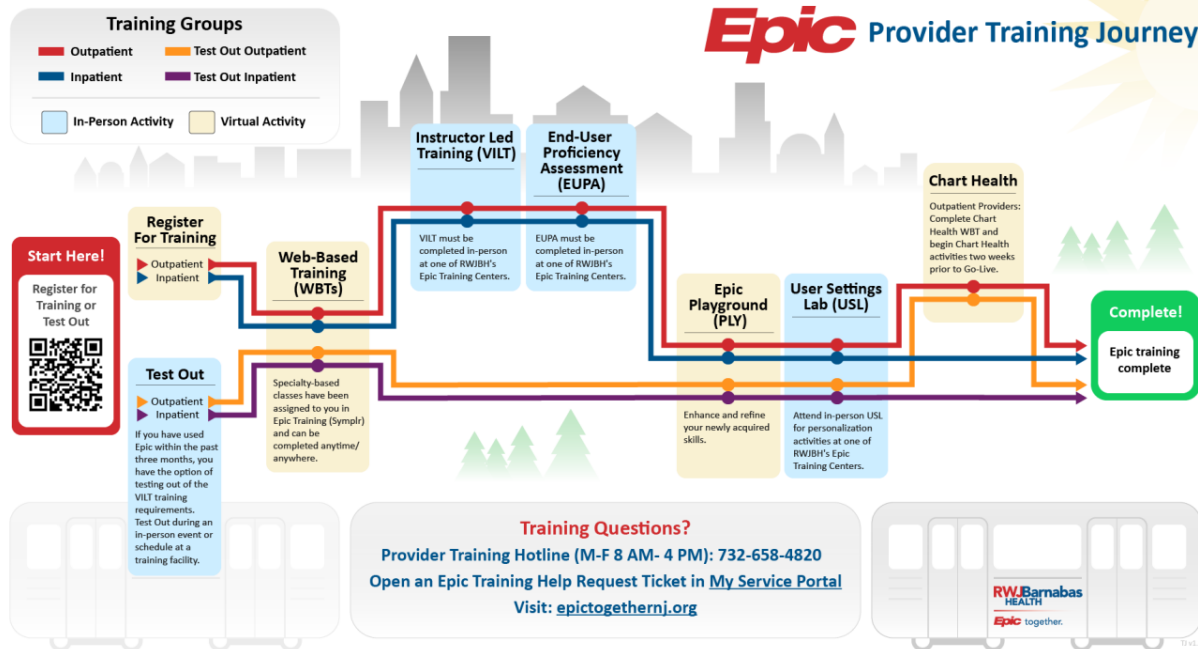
Training Groups

Outpatient
Test Out Outpatient
Inpatient
Test Out Inpatient

In-Person Activity
Virtual Activity

Epic Provider Training Journey

Start Here!

Register for Training or Test Out

Register For Training

Outpatient
Inpatient

Test Out

Outpatient
Inpatient

If you have used Epic within the past three months, you have the option of testing out of the VILT training requirements. Test Out during an in-person event or schedule at a training facility.

Web-Based Training (WBTs)

Specialty-based classes have been assigned to you in Epic Training (Symplr) and can be completed anytime/ anywhere.

Instructor Led Training (VILT)

VILT must be completed in-person at one of RWJBH's Epic Training Centers.

End-User Proficiency Assessment (EUPA)

EUPA must be completed in-person at one of RWJBH's Epic Training Centers.

Epic Playground (PLY)

Enhance and refine your newly acquired skills.

User Settings Lab (USL)

Attend in-person USL for personalization activities at one of RWJBH's Epic Training Centers.

Chart Health

Outpatient Providers: Complete Chart Health WBT and begin Chart Health activities two weeks prior to Go-Live.

Complete!

Epic training complete

Training Questions?
Provider Training Hotline (M-F 8 AM- 4 PM): 732-658-4820
Open an Epic Training Help Request Ticket in My Service Portal
Visit: epictogethernj.org

RWJBarnabas HEALTH
Epic together.